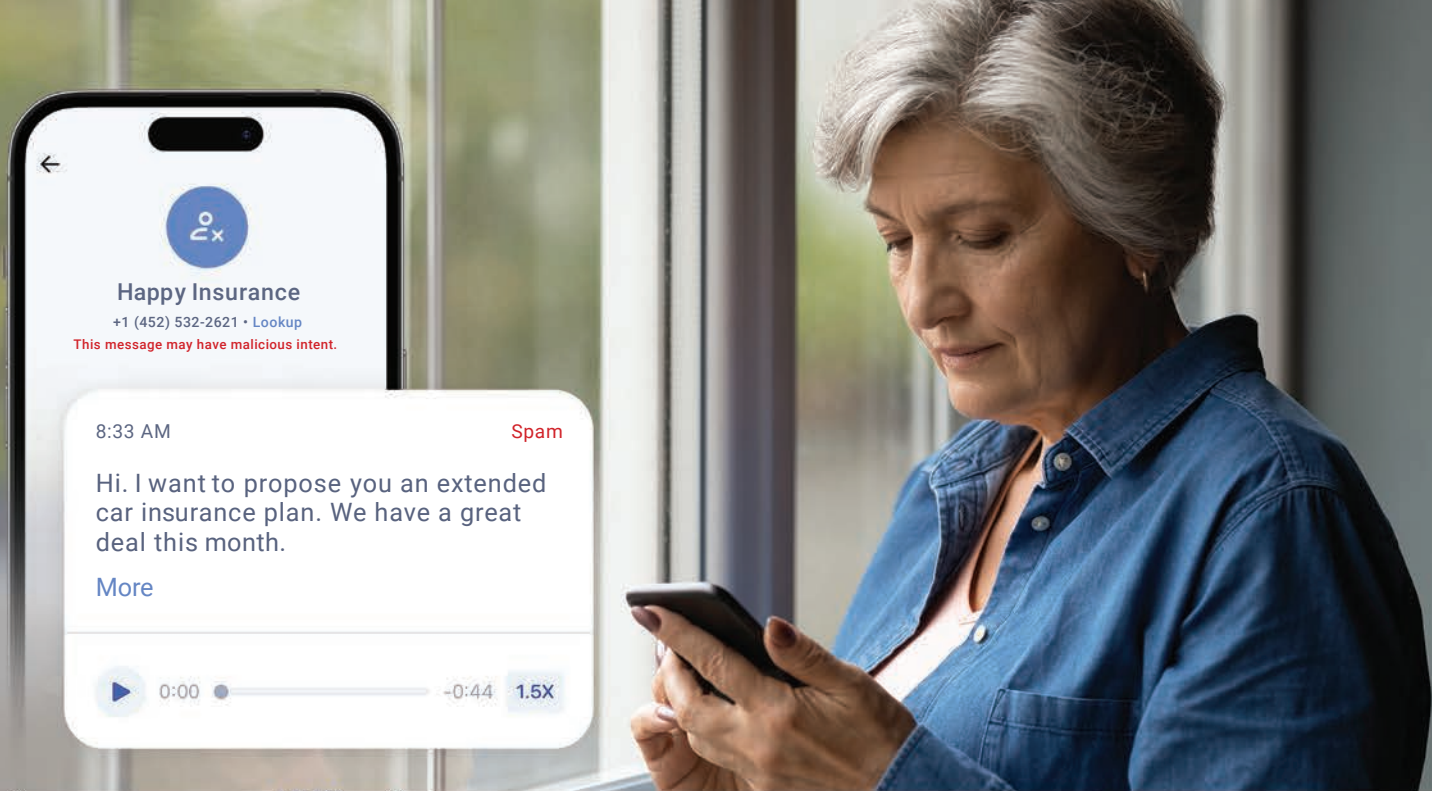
Happy Insurance

+1 (452) 532-2621 • Lookup

This message may have malicious intent.

8:33 AM

Spam

Hi. I want to propose you an extended car insurance plan. We have a great deal this month.

More

0:00

-0:44

1.5X